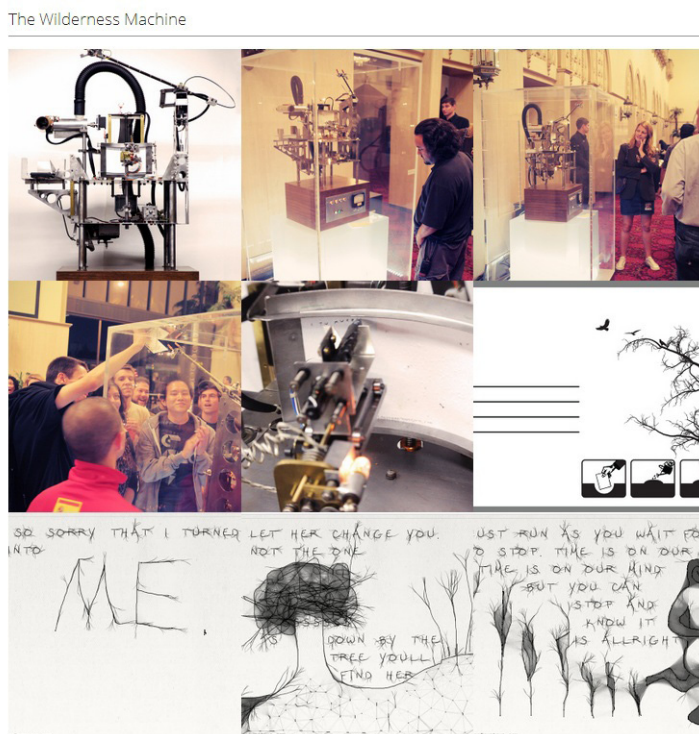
The Wilderness Machine

SO SORRY THAT I TURNED INTO

ME.

LET HER CHANGE YOU. NOT THE ONE

DOWN BY THE TREE YOULL FIND HER

UST RUN AS YOU WAIT FO O STOP. TIME IS ON OUR TIME IS ON OUR MIND BUT YOU CAN STOP AND KNOW IT IS ALLRIGHT